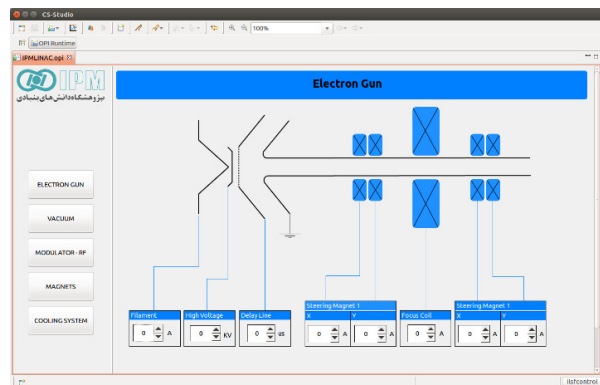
CS-Studio

100%

OPI Runtime

IPMLINAC.opi

IPM
پژوهشگاه دانش‌های بنیادی

Electron Gun

ELECTRON GUN

VACUUM

MODULATOR - RF

MAGNETS

COOLING SYSTEM

Filament
0 A

High Voltage
0 KV

Delay Line
0 us

Steering Magnet 1
X
0 A
Y
0 A

Focus Coil
0 A

Steering Magnet 1
X
0 A
Y
0 A

ilsfcontrol